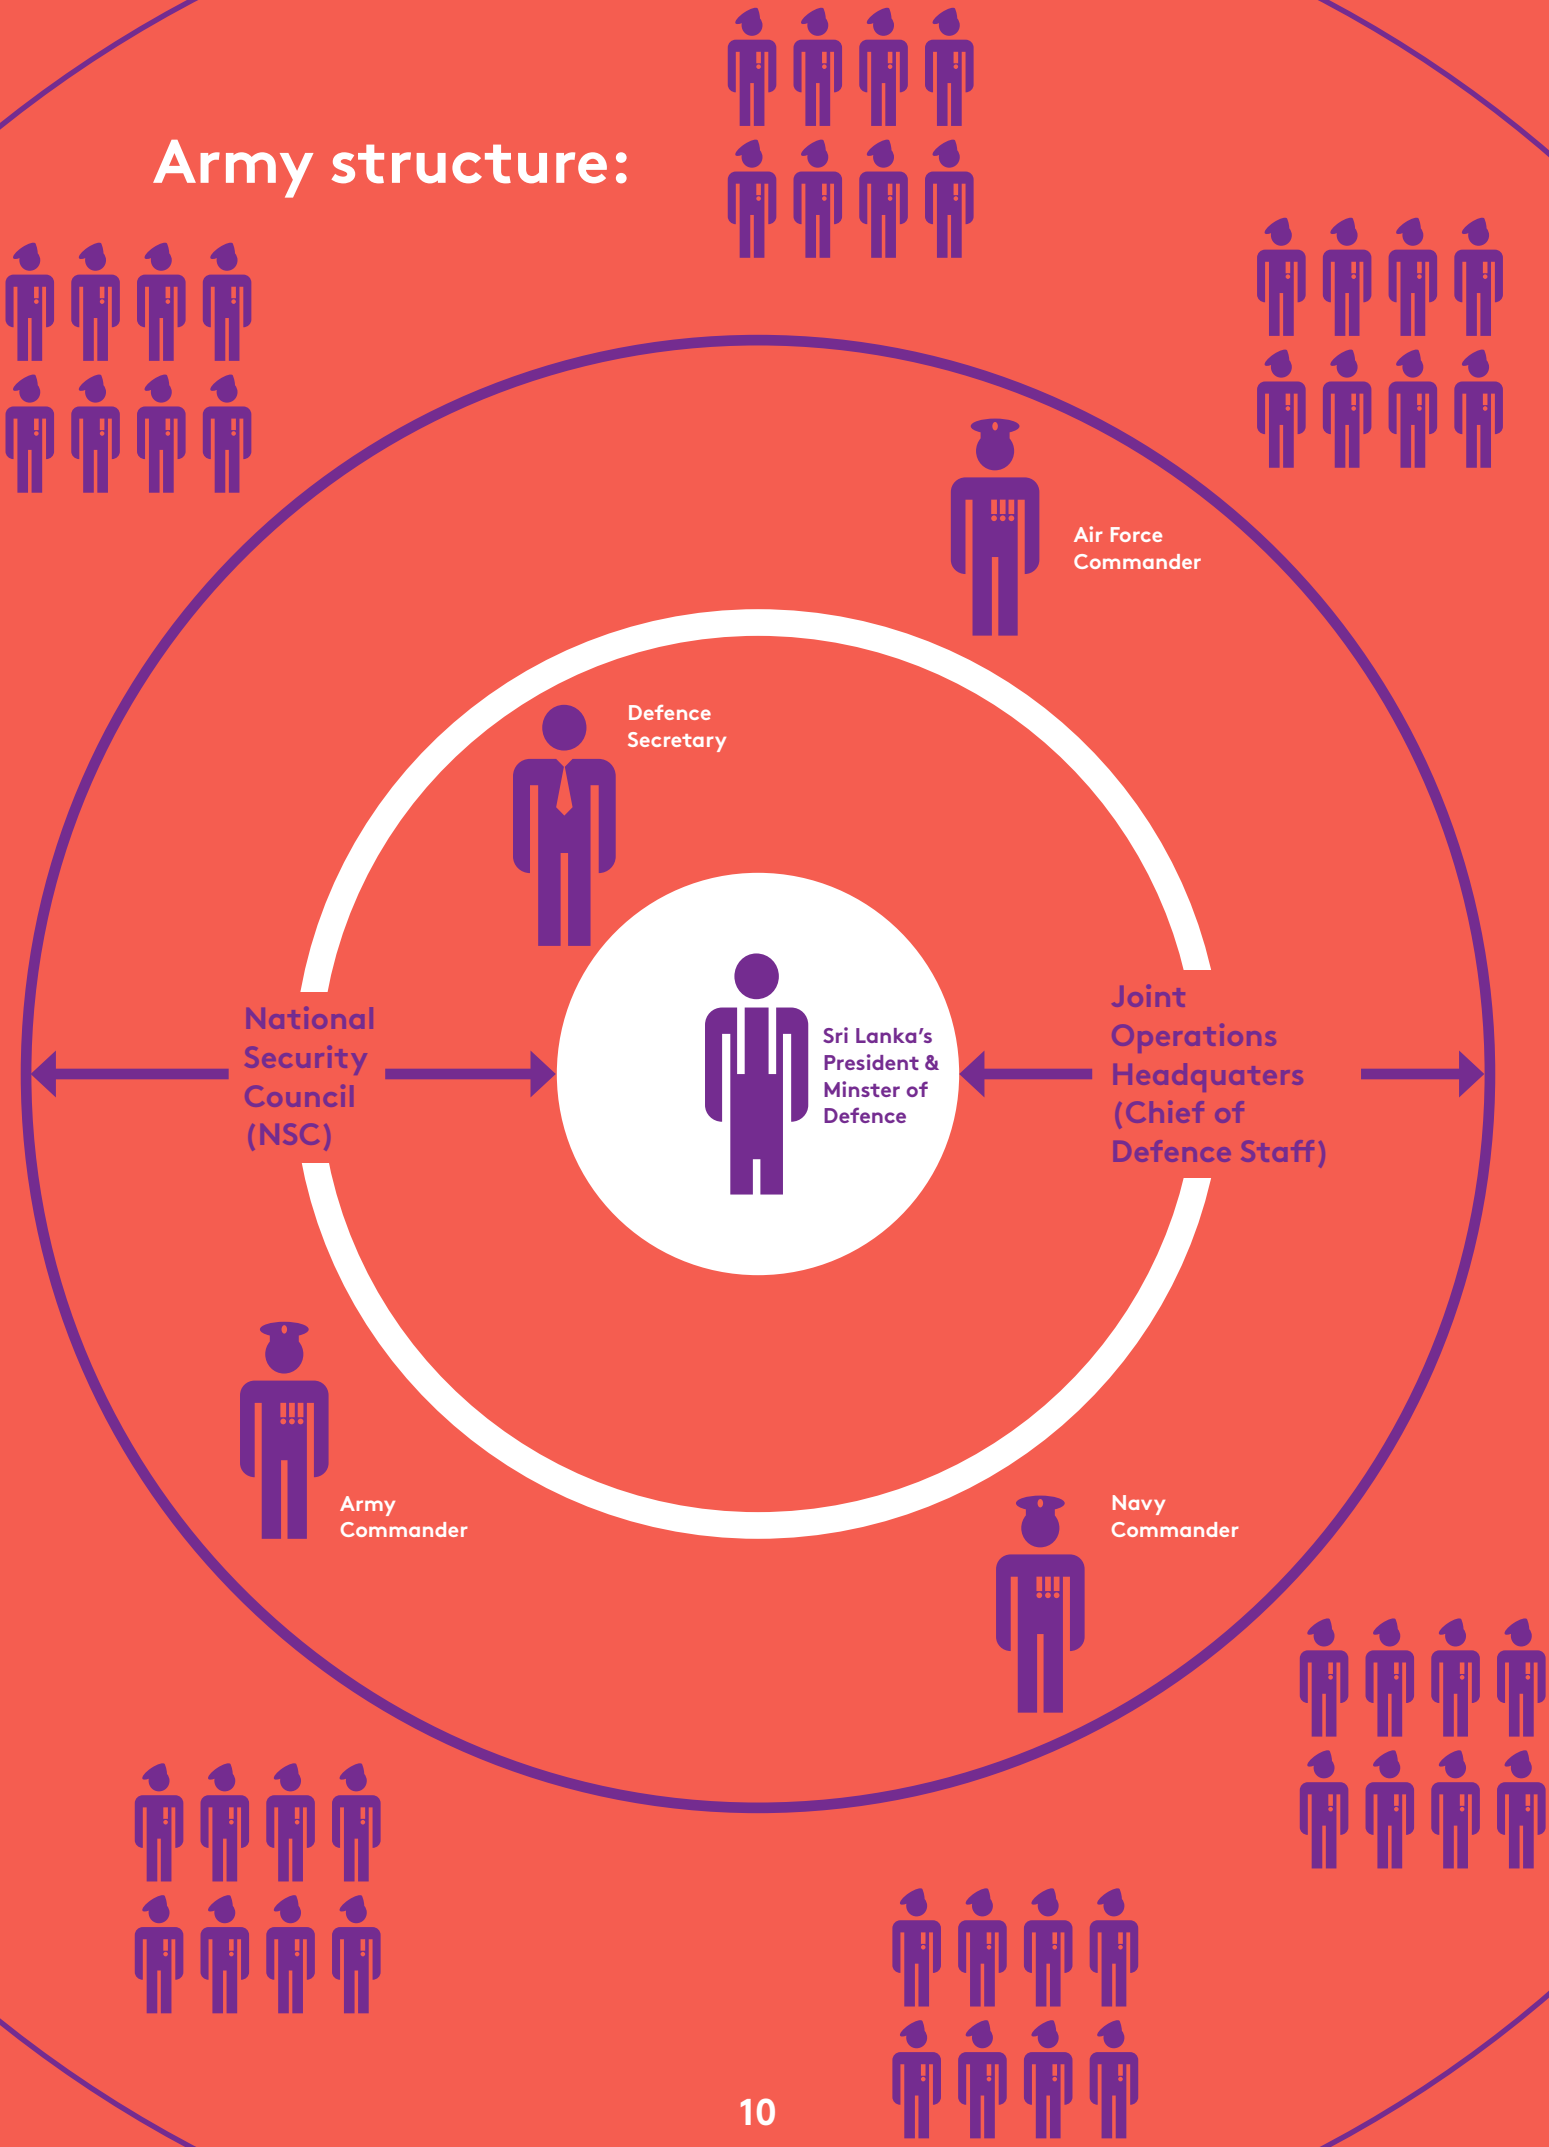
Army structure:

Air Force Commander

Defence Secretary

National Security Council (NSC)

Sri Lanka's President & Minster of Defence

Joint Operations Headquaters (Chief of Defence Staff)

Army Commander

Navy Commander

10